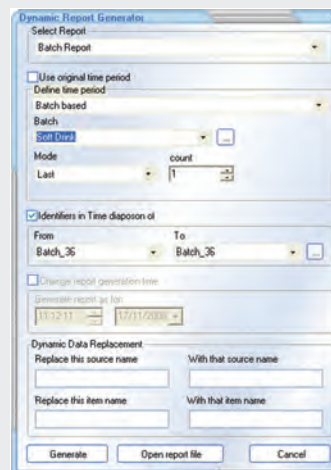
Dynamic Report Generator
Select Report
Batch Report
Use original time period
Define time period
Batch based
Batch
Soft Drink
...
Mode
count
Last
1
Identifiers in Time diaposon ol
From
To
Batch_36
Batch_36
...
Change report generation time
Generate report as for
11:12:11
17/11/2008
Dynamic Data Replacement
Replace this source name
With that source name
Replace this item name
With that item name
Generate
Open report file
Cancel